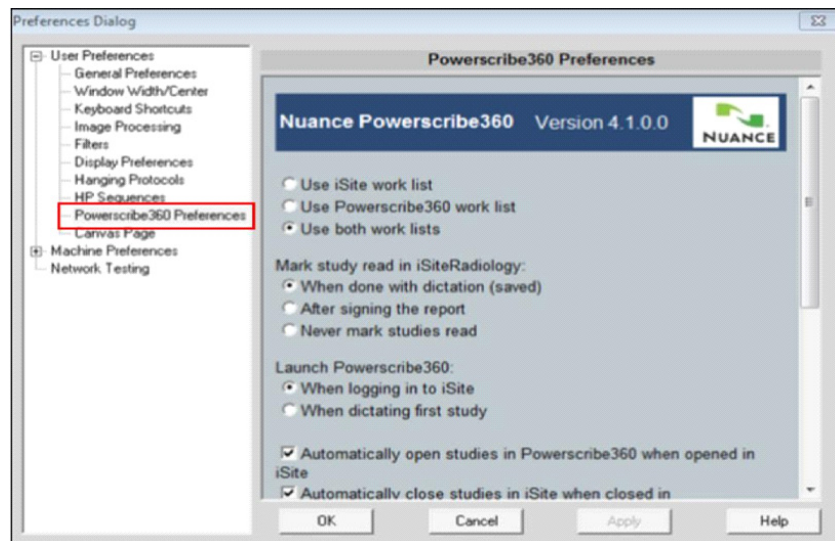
Preferences Dialog

User Preferences
General Preferences
Window Width/Center
Keyboard Shortcuts
Image Processing
Filters
Display Preferences
Hanging Protocols
HP Sequences
Powerscribe360 Preferences
Canvas Page
Machine Preferences
Network Testing

Powerscribe360 Preferences

Nuance Powerscribe360 Version 4.1.0.0

NUANCE

Use iSite work list
Use Powerscribe360 work list
Use both work lists

Mark study read in iSiteRadiology:
When done with dictation (saved)
After signing the report
Never mark studies read

Launch Powerscribe360:
When logging in to iSite
When dictating first study

Automatically open studies in Powerscribe360 when opened in iSite
Automatically close studies in iSite when closed in

OK
Cancel
Apply
Help